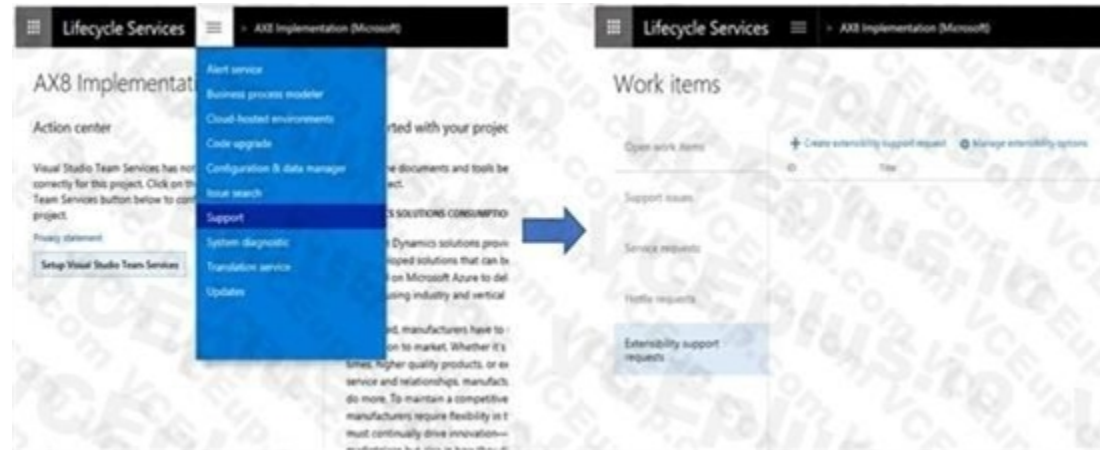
Lifecycle Services > AX8 Implementation (Microsoft)

AX8 Implementat

Action center

Visual Studio Team Services has not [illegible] correctly for this project. Click on th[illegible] Team Services button below to con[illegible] project.

Privacy statement

Setup Visual Studio Team Services

Alert service
Business process modeler
Cloud-hosted environments
Code upgrade
Configuration & data manager
Issue search
Support
System diagnostic
Translation service
Updates

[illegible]rted with your projec

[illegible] documents and tools be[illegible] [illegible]ect.

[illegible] SOLUTIONS CONSUMPTIO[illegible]

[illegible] Dynamics solutions provi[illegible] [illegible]oped solutions that can b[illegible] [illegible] on Microsoft Azure to del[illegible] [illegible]using industry and vertical

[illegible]d, manufacturers have to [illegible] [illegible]on to market. Whether it's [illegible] times, higher quality products, or e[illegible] service and relationships, manufact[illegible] do more. To maintain a competitive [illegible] manufacturers require flexibility in t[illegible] must continually drive innovation—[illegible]

Lifecycle Services > AX8 Implementation (Microsoft)

Work items

Open work items
Support issues
Service requests
Hotfix requests
Extensibility support requests

+ Create extensibility support request
Manage extensibility options
ID
Title